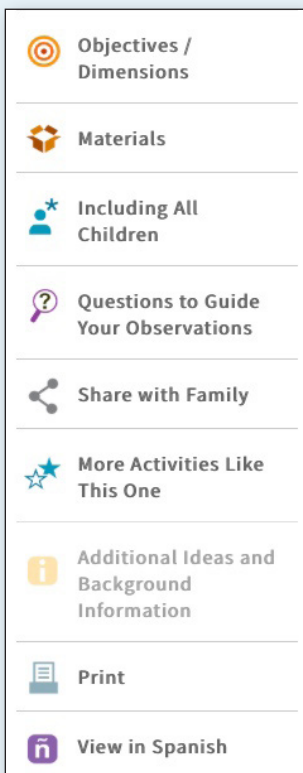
Objectives / Dimensions

Materials

Including All Children

Questions to Guide Your Observations

Share with Family

More Activities Like This One

Additional Ideas and Background Information

Print

ñ View in Spanish